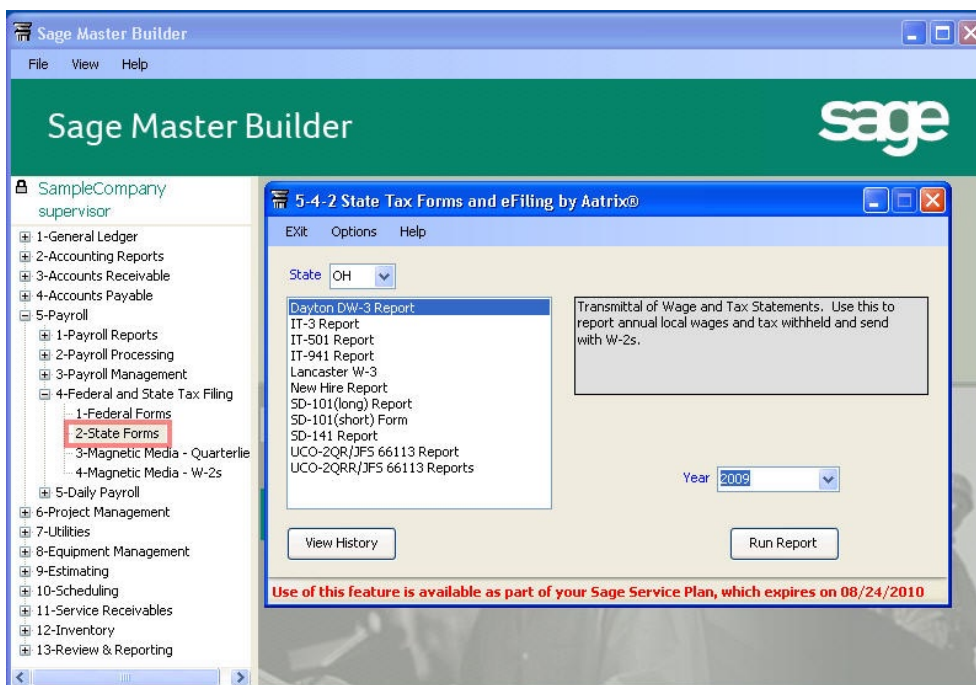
Sage Master Builder

File View Help

Sage Master Builder

sage

SampleCompany
supervisor

1-General Ledger
2-Accounting Reports
3-Accounts Receivable
4-Accounts Payable
5-Payroll
1-Payroll Reports
2-Payroll Processing
3-Payroll Management
4-Federal and State Tax Filing
1-Federal Forms
2-State Forms
3-Magnetic Media - Quarterlie
4-Magnetic Media - W-2s
5-Daily Payroll
6-Project Management
7-Utilities
8-Equipment Management
9-Estimating
10-Scheduling
11-Service Receivables
12-Inventory
13-Review & Reporting

5-4-2 State Tax Forms and eFiling by Aatrix®

EXit Options Help

State OH

Dayton DW-3 Report
IT-3 Report
IT-501 Report
IT-941 Report
Lancaster W-3
New Hire Report
SD-101(long) Report
SD-101(short) Form
SD-141 Report
UCO-2QR/JFS 66113 Report
UCO-2QRR/JFS 66113 Reports

Transmittal of Wage and Tax Statements. Use this to report annual local wages and tax withheld and send with W-2s.

Year 2009

View History

Run Report

Use of this feature is available as part of your Sage Service Plan, which expires on 08/24/2010